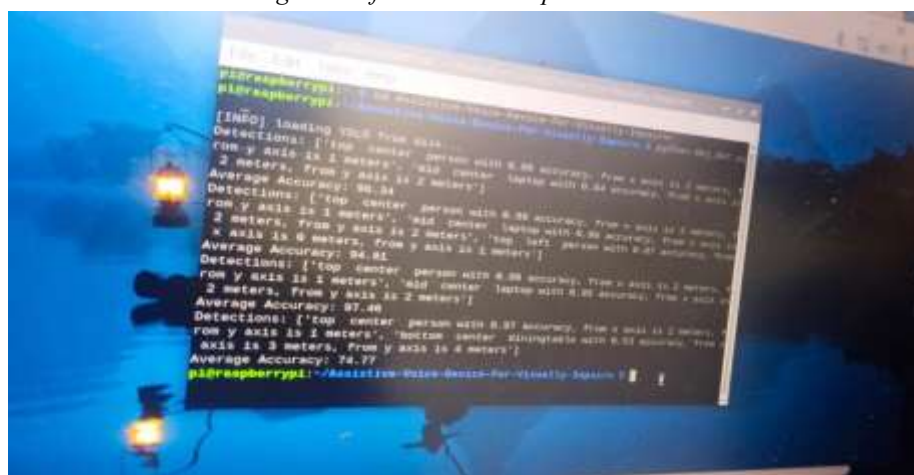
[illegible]

pi@raspberrypi: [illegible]
pi@raspberrypi: ~/Assistive-Voice-Device-For-Visually-Impaire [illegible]
[INFO] loading YOLO from disk...
Detections: ['top center person with 0.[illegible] accuracy, from x axis is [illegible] meters, f rom y axis is 1 meters', 'mid center laptop with 0.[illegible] accuracy, from x axis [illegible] 2 meters, from y axis is 2 meters']
Average Accuracy: 90.34
Detections: ['top center person with 0.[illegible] accuracy, from x axis is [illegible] f rom y axis is 1 meters', 'mid center laptop with 0.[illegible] accuracy, from x axis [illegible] 2 meters, from y axis is 2 meters', 'top left person with 0.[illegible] accuracy, from x axis is 0 meters, from y axis is 1 meters']
Average Accuracy: 94.81
Detections: ['top center person with 0.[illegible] accuracy, from x axis is 2 meters, f rom y axis is 1 meters', 'mid center laptop with 0.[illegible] accuracy, from x axis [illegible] 2 meters, from y axis is 2 meters']
Average Accuracy: 97.40
Detections: ['top center person with 0.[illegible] accuracy, from x axis is 2 meters, f rom y axis is 1 meters' 'bottom center diningtable with 0.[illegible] accuracy, from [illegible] axis is 3 meters, from y axis is 4 meters']
Average Accuracy: 74.77
pi@raspberrypi:~/Assistive-Voice-Device-For-Visually-Impaire $